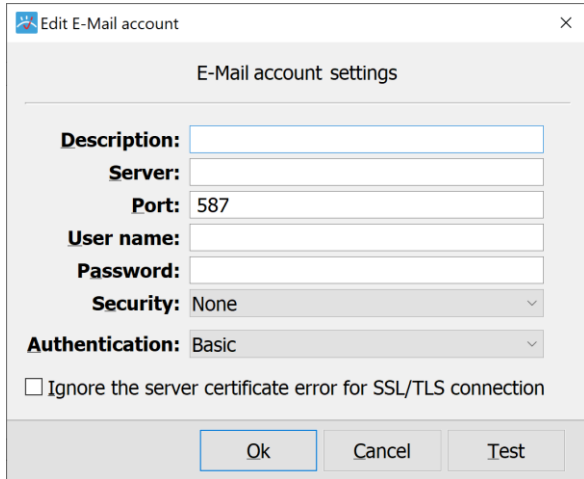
Edit E-Mail account

×

E-Mail account settings

Description:

Server:

Port: 587

User name:

Password:

Security: None

Authentication: Basic

Ignore the server certificate error for SSL/TLS connection

Ok

Cancel

Test